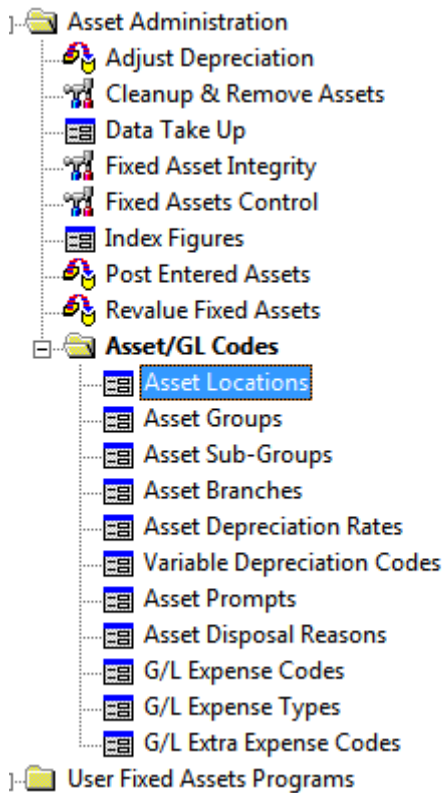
Asset Administration
Adjust Depreciation
Cleanup & Remove Assets
Data Take Up
Fixed Asset Integrity
Fixed Assets Control
Index Figures
Post Entered Assets
Revalue Fixed Assets
Asset/GL Codes
Asset Locations
Asset Groups
Asset Sub-Groups
Asset Branches
Asset Depreciation Rates
Variable Depreciation Codes
Asset Prompts
Asset Disposal Reasons
G/L Expense Codes
G/L Expense Types
G/L Extra Expense Codes
User Fixed Assets Programs